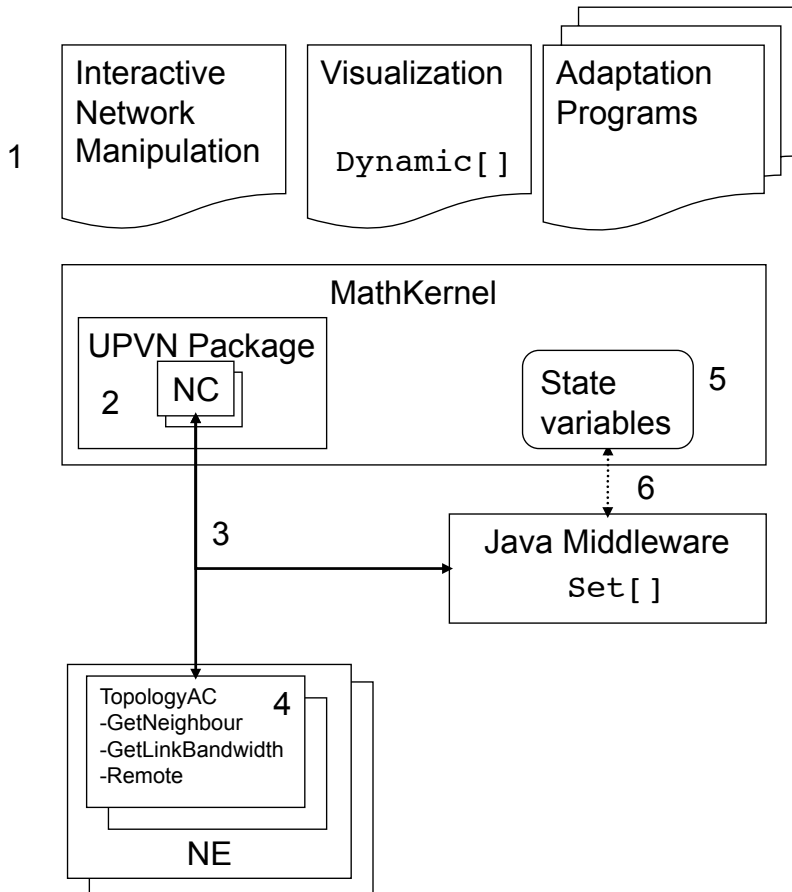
1

Interactive Network Manipulation

Visualization

Dynamic[]

Adaptation Programs

MathKernel

UPVN Package

2

NC

State variables

5

6

3

Java Middleware

Set[]

TopologyAC
-GetNeighbour
-GetLinkBandwidth
-Remote

4

NE